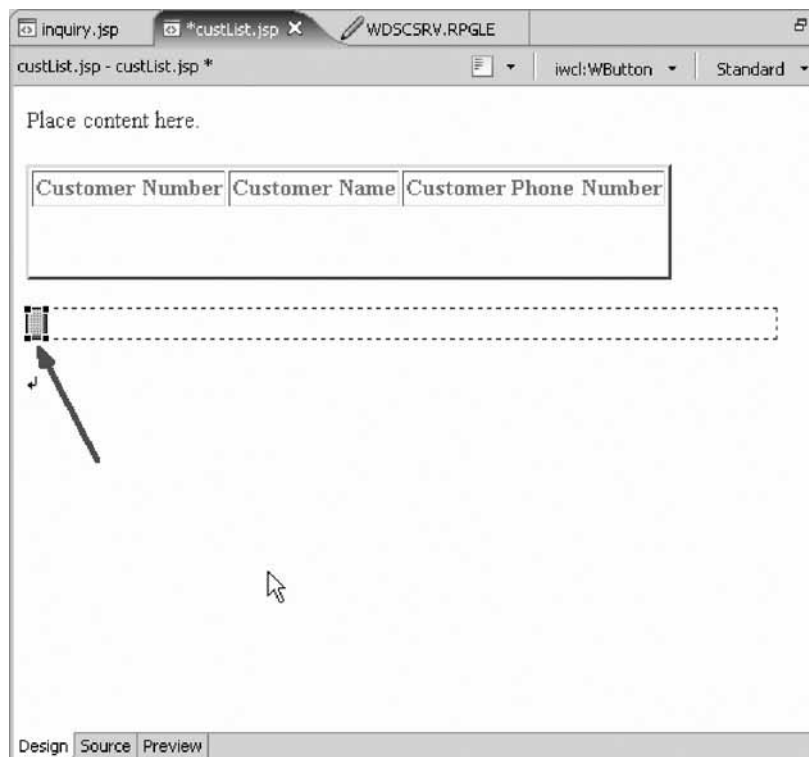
inquiry.jsp *custList.jsp WDSCSRV.RPGLE

custList.jsp - custList.jsp * iwcl:WButton Standard

Place content here.

| Customer Number | Customer Name | Customer Phone Number |
|---|---|---|

Design Source Preview